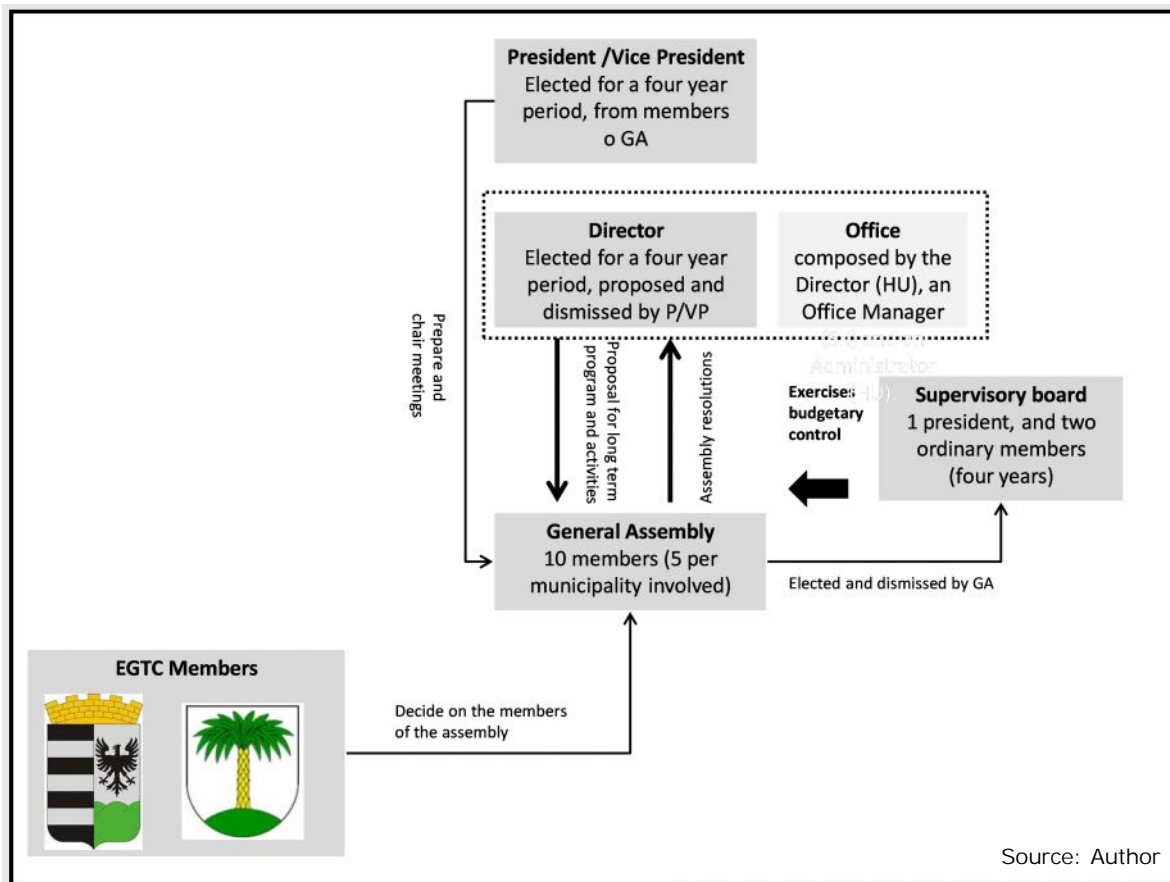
**President /Vice President**
Elected for a four year period, from members o GA

**Director**
Elected for a four year period, proposed and dismissed by P/VP

**Office**
composed by the Director (HU), an Office Manager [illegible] Administrator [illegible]

Prepare and chair meetings

Proposal for long term program and activities

Assembly resolutions

**Exercises budgetary control**

**Supervisory board**
1 president, and two ordinary members (four years)

**General Assembly**
10 members (5 per municipality involved)

Elected and dismissed by GA

**EGTC Members**

Decide on the members of the assembly

Source: Author